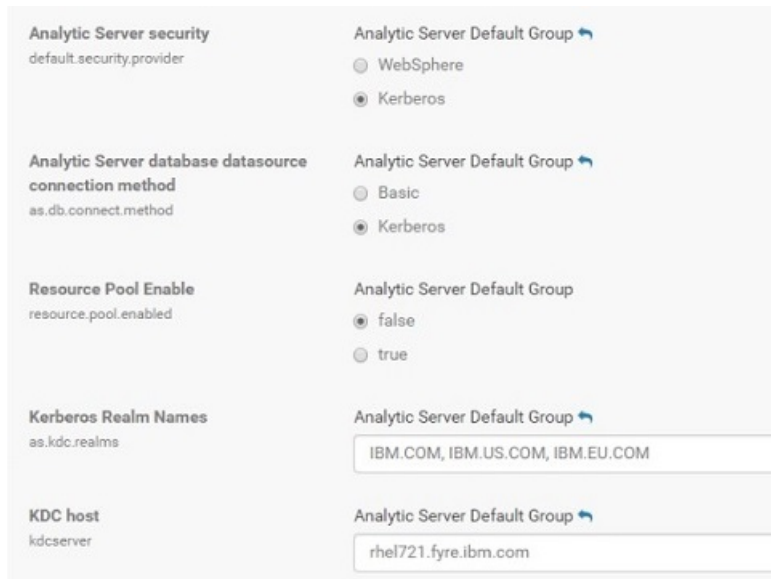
Analytic Server security
default.security.provider

Analytic Server Default Group

WebSphere

Kerberos

Analytic Server database datasource connection method
as.db.connect.method

Analytic Server Default Group

Basic

Kerberos

Resource Pool Enable
resource.pool.enabled

Analytic Server Default Group

false

true

Kerberos Realm Names
as.kdc.realms

Analytic Server Default Group

IBM.COM, IBM.US.COM, IBM.EU.COM

KDC host
kdcserver

Analytic Server Default Group

rhel721.fyre.ibm.com